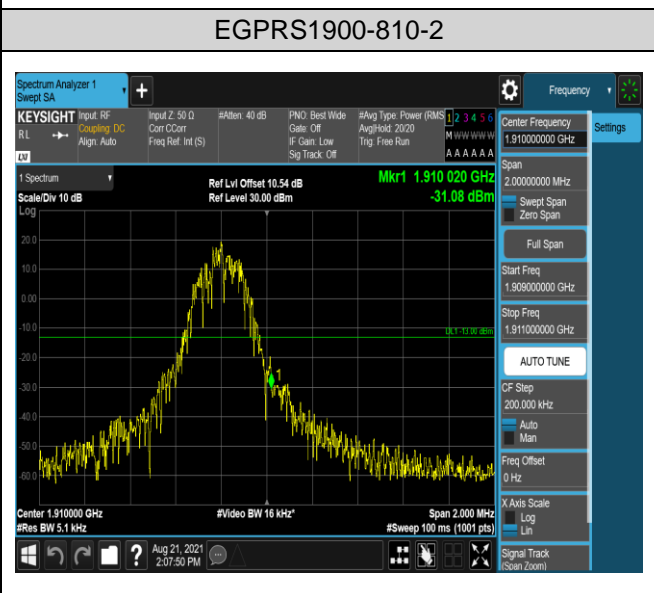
EGPRS1900-810-2

Spectrum Analyzer 1
Swept SA

Frequency

KEYSIGHT Input: RF
Coupling: DC
Align: Auto
Input Z: 50 Ω
Corr CCorr
Freq Ref: Int (S)
#Atten: 40 dB
PNO: Best Wide
Gate: Off
IF Gain: Low
Sig Track: Off
#Avg Type: Power (RMS)
Avg|Hold: 20/20
Trig: Free Run
1 2 3 4 5 6
M WWWWW
A A A A A A

RL

1 Spectrum
Scale/Div 10 dB
Log
Ref Lvl Offset 10.54 dB
Ref Level 30.00 dBm
Mkr1 1.910 020 GHz
-31.08 dBm

20.0
10.0
0.00
-10.0
-20.0
-30.0
-40.0
-50.0
-60.0

DL1 -13.00 dBm

1

Center 1.910000 GHz
#Res BW 5.1 kHz
#Video BW 16 kHz*
Span 2.000 MHz
#Sweep 100 ms (1001 pts)

Center Frequency
1.910000000 GHz
Settings
Span
2.00000000 MHz
Swept Span
Zero Span
Full Span
Start Freq
1.909000000 GHz
Stop Freq
1.911000000 GHz
AUTO TUNE
CF Step
200.000 kHz
Auto
Man
Freq Offset
0 Hz
X Axis Scale
Log
Lin
Signal Track
(Span Zoom)

Aug 21, 2021
2:07:50 PM